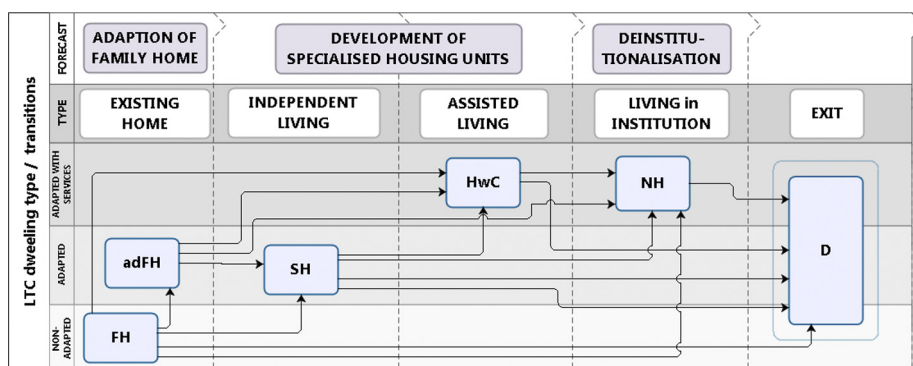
LTC dwelling type / transitions

FORECAST

ADAPTION OF FAMILY HOME

DEVELOPMENT OF SPECIALISED HOUSING UNITS

DEINSTITUTIONALISATION

TYPE

EXISTING HOME

INDEPENDENT LIVING

ASSISTED LIVING

LIVING in INSTITUTION

EXIT

ADAPTED WITH SERVICES

ADAPTED

NON-ADAPTED

HwC

NH

adFH

SH

D

FH